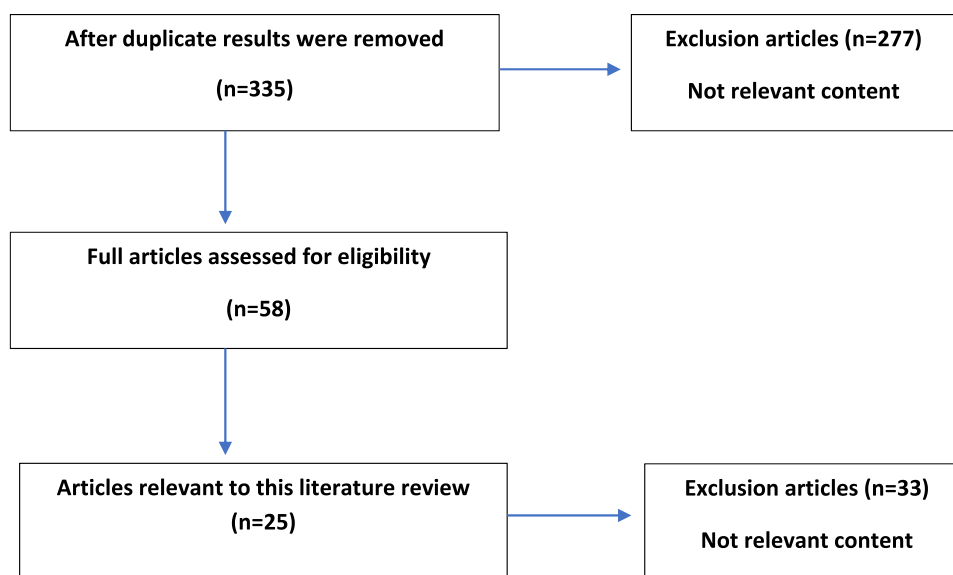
After duplicate results were removed

(n=335)

Exclusion articles (n=277)

Not relevant content

Full articles assessed for eligibility

(n=58)

Articles relevant to this literature review

(n=25)

Exclusion articles (n=33)

Not relevant content